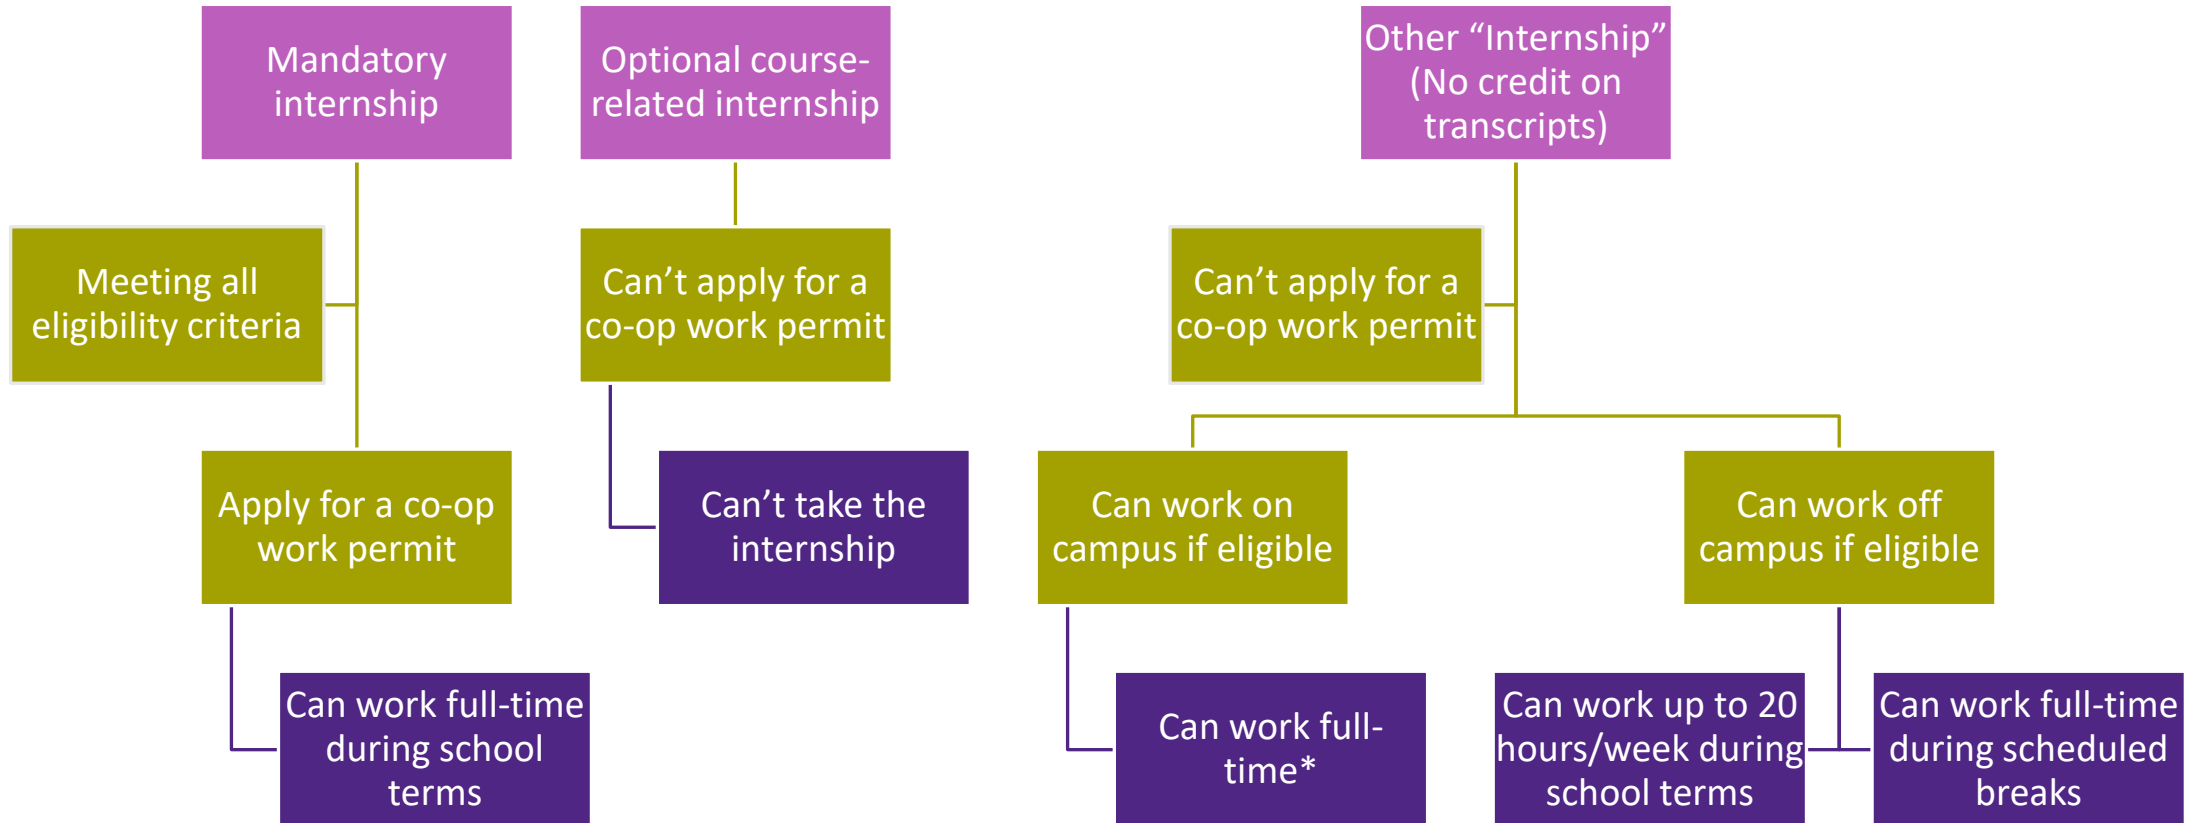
Mandatory internship

Meeting all eligibility criteria

Apply for a co-op work permit

Can work full-time during school terms

Optional course-related internship

Can't apply for a co-op work permit

Can't take the internship

Other "Internship" (No credit on transcripts)

Can't apply for a co-op work permit

Can work on campus if eligible

Can work full-time*

Can work off campus if eligible

Can work up to 20 hours/week during school terms

Can work full-time during scheduled breaks